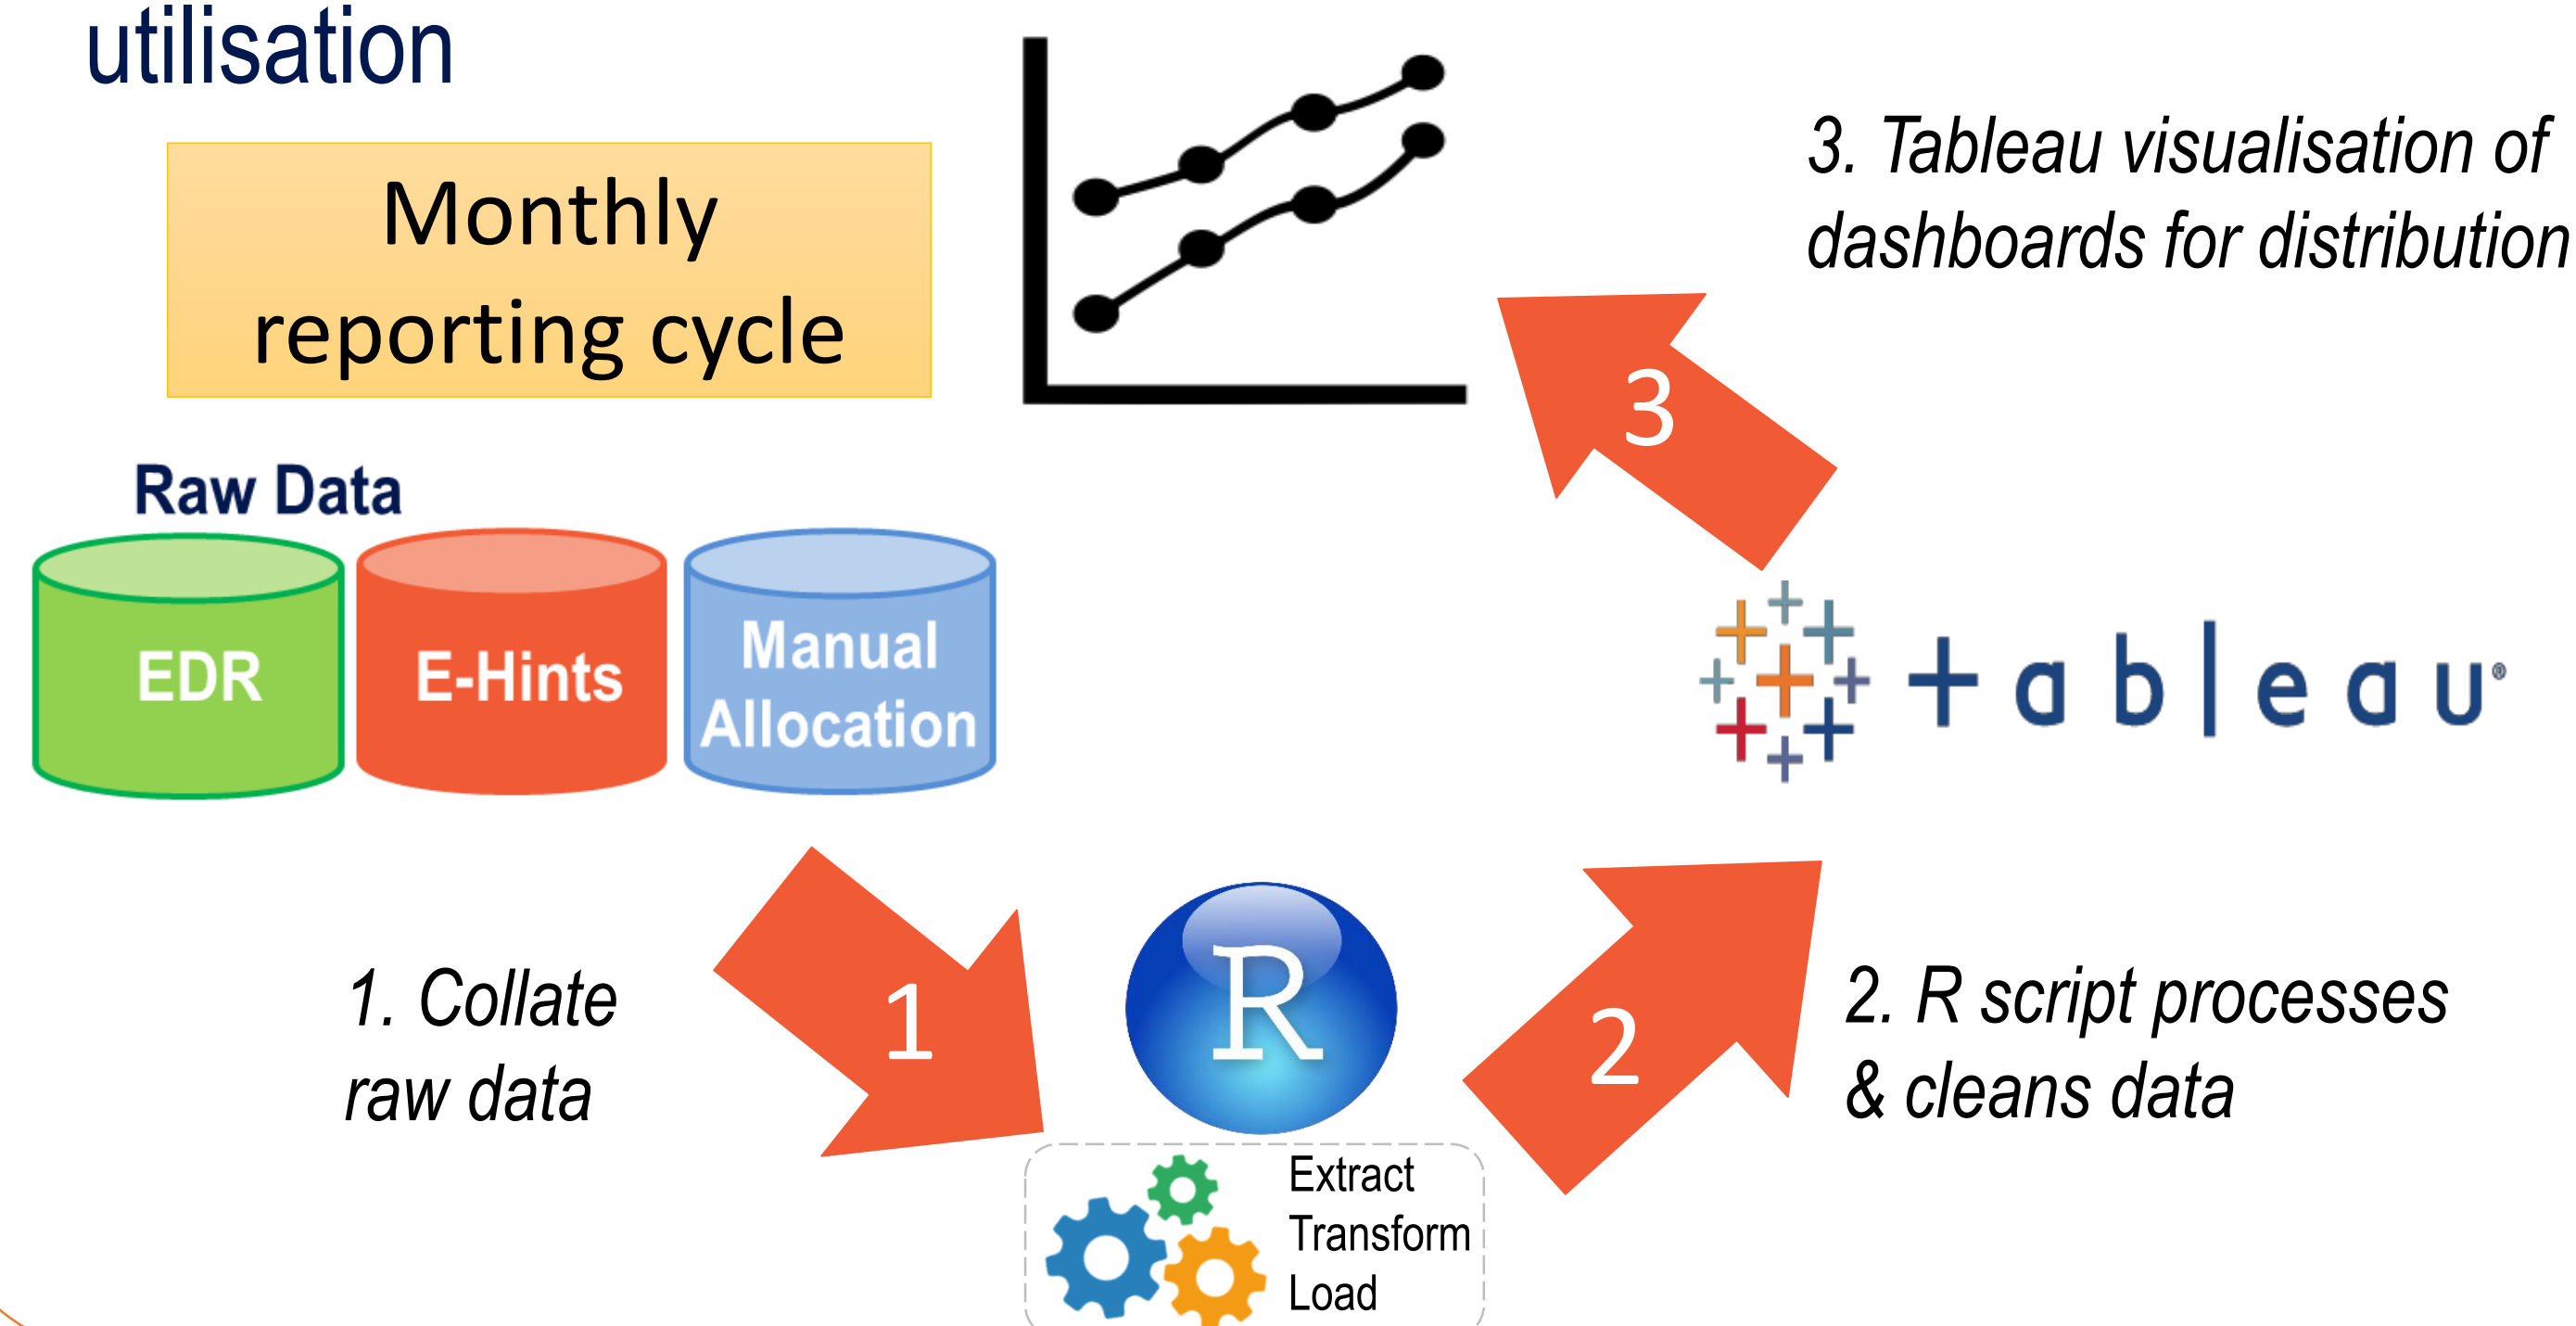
utilisation

Monthly reporting cycle

3. Tableau visualisation of dashboards for distribution

3

Raw Data

EDR

E-Hints

Manual Allocation

+ a b | e a u®

1. Collate raw data

1

R

2

2. R script processes & cleans data

Extract
Transform
Load